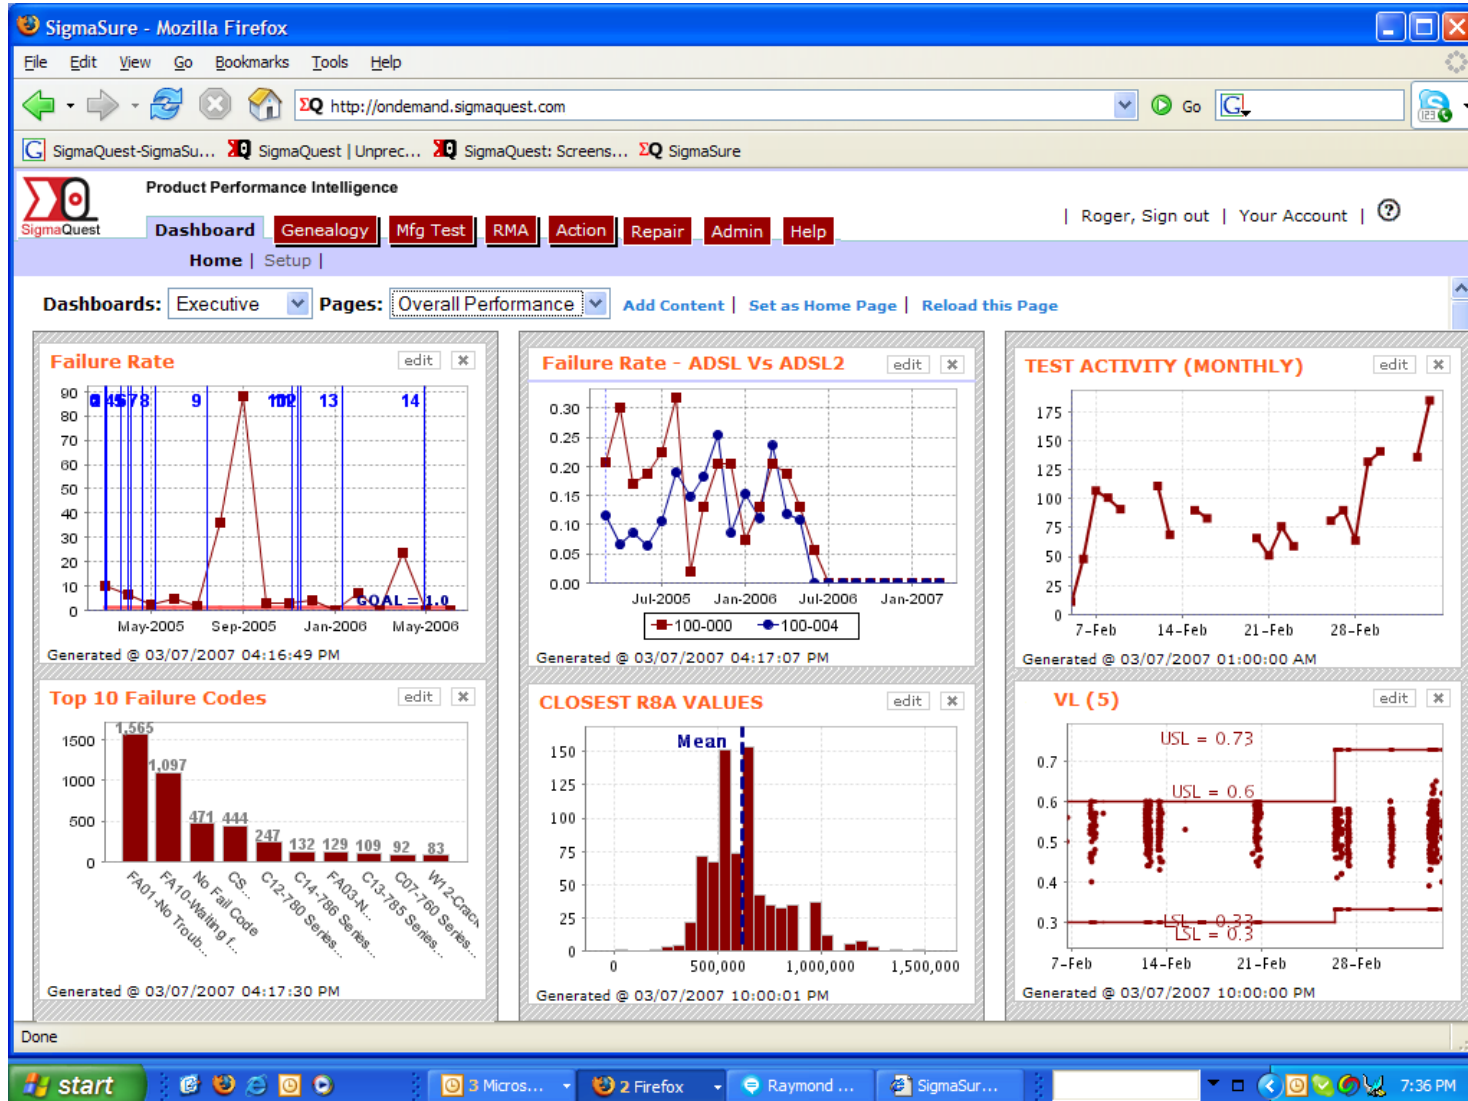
SigmaSure - Mozilla Firefox

File Edit View Go Bookmarks Tools Help

http://ondemand.sigmaquest.com

Go

SigmaQuest-SigmaSu... SigmaQuest | Unprec... SigmaQuest: Screens... SigmaSure

SigmaQuest

Product Performance Intelligence

Dashboard Genealogy Mfg Test RMA Action Repair Admin Help

| Roger, Sign out | Your Account |

Home | Setup |

Dashboards: Executive Pages: Overall Performance Add Content | Set as Home Page | Reload this Page

Failure Rate edit

90 80 70 60 50 40 30 20 10 0

0 4578 9 1012 13 14

GOAL = 1.0

May-2005 Sep-2005 Jan-2006 May-2006

Generated @ 03/07/2007 04:16:49 PM

Failure Rate - ADSL Vs ADSL2 edit

0.30 0.25 0.20 0.15 0.10 0.05 0.00

Jul-2005 Jan-2006 Jul-2006 Jan-2007

100-000 100-004

Generated @ 03/07/2007 04:17:07 PM

TEST ACTIVITY (MONTHLY) edit

175 150 125 100 75 50 25 0

7-Feb 14-Feb 21-Feb 28-Feb

Generated @ 03/07/2007 01:00:00 AM

Top 10 Failure Codes edit

1500 1000 500 0

1,565 1,097 471 444 247 132 129 109 92 83

FA01-No Troub... FA10-Waiting f... No Fail Code CS... C12-780 Series... C14-786 Series... FA03-N... C13-785 Series... C07-760 Series... W1.2-Crack...

Generated @ 03/07/2007 04:17:30 PM

CLOSEST R8A VALUES edit

Mean

150 125 100 75 50 25 0

0 500,000 1,000,000 1,500,000

Generated @ 03/07/2007 10:00:01 PM

VL (5) edit

USL = 0.73
USL = 0.6
LSL = 0.33
LSL = 0.3

0.7 0.6 0.5 0.4 0.3

7-Feb 14-Feb 21-Feb 28-Feb

Generated @ 03/07/2007 10:00:00 PM

Done

start 3 Micros... 2 Firefox Raymond ... SigmaSur... 7:36 PM